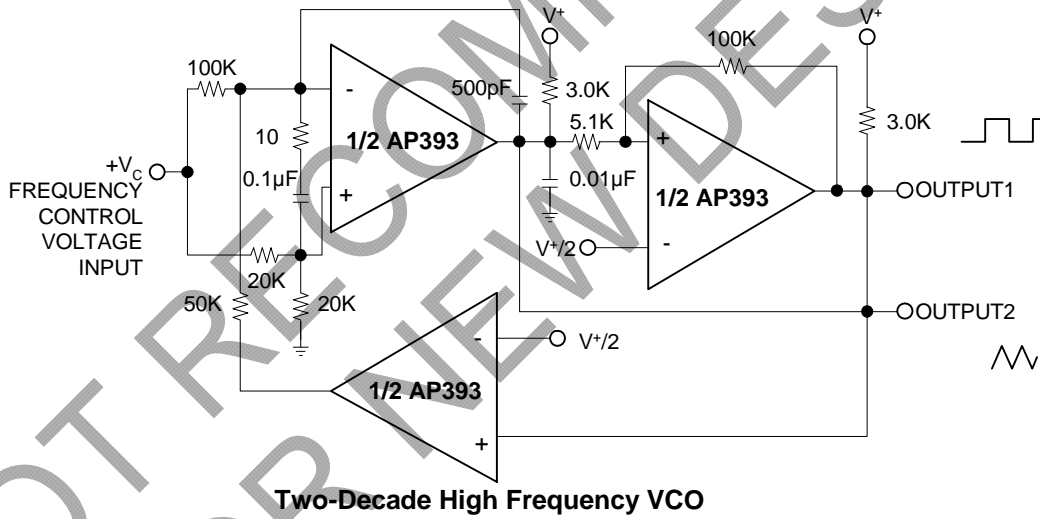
100K

$+V_C$
FREQUENCY
CONTROL
VOLTAGE
INPUT

10

0.1μF

-

+

1/2 AP393

20K

50K

20K

500pF

V⁺

3.0K

5.1K

0.01μF

100K

+

-

1/2 AP393

V⁺/2

V⁺

3.0K

OUTPUT1

OUTPUT2

-

V⁺/2

1/2 AP393

+

Two-Decade High Frequency VCO